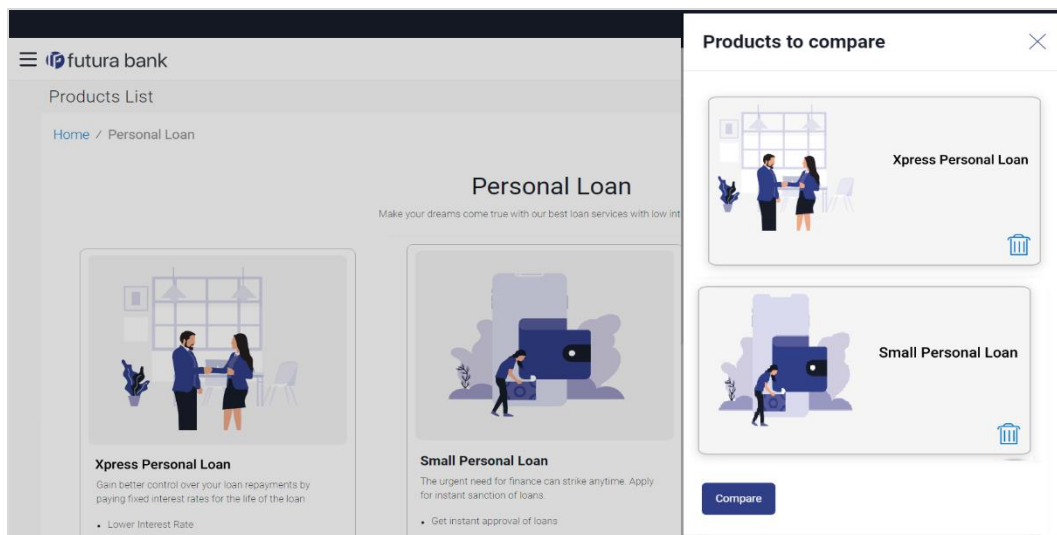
futura bank

Products List

Home / Personal Loan

Personal Loan

Make your dreams come true with our best loan services with low int

Xpress Personal Loan

Gain better control over your loan repayments by paying fixed interest rates for the life of the loan

- Lower Interest Rate

Small Personal Loan

The urgent need for finance can strike anytime. Apply for instant sanction of loans.

- Get instant approval of loans

Products to compare

Xpress Personal Loan

Small Personal Loan

Compare